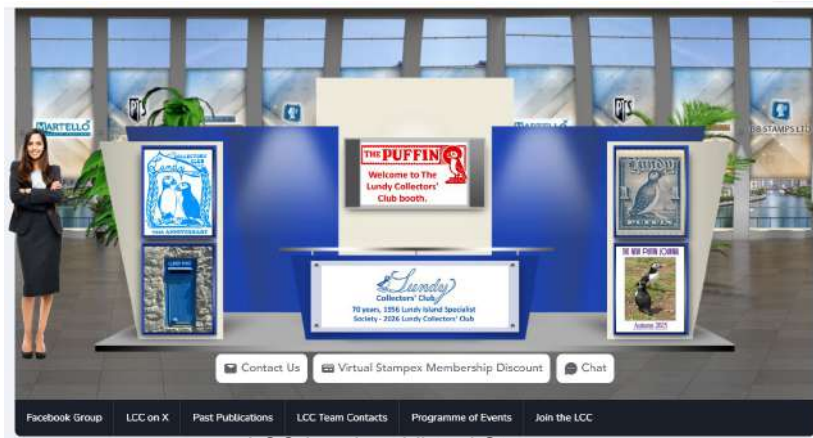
MARTELLO

MARTELLO

BB STAMPS LTD

THE PUFFIN

Welcome to The Lundy Collectors' Club booth.

ANNIVERSARY

Lundy

PUFFIN

THE NEW PUFFIN JOURNAL

Autumn 2025

Lundy

Collectors' Club

70 years, 1956 Lundy Island Specialist Society - 2026 Lundy Collectors' Club

Contact Us

Virtual Stampex Membership Discount

Chat

Facebook Group

LCC on X

Past Publications

LCC Team Contacts

Programme of Events

Join the LCC